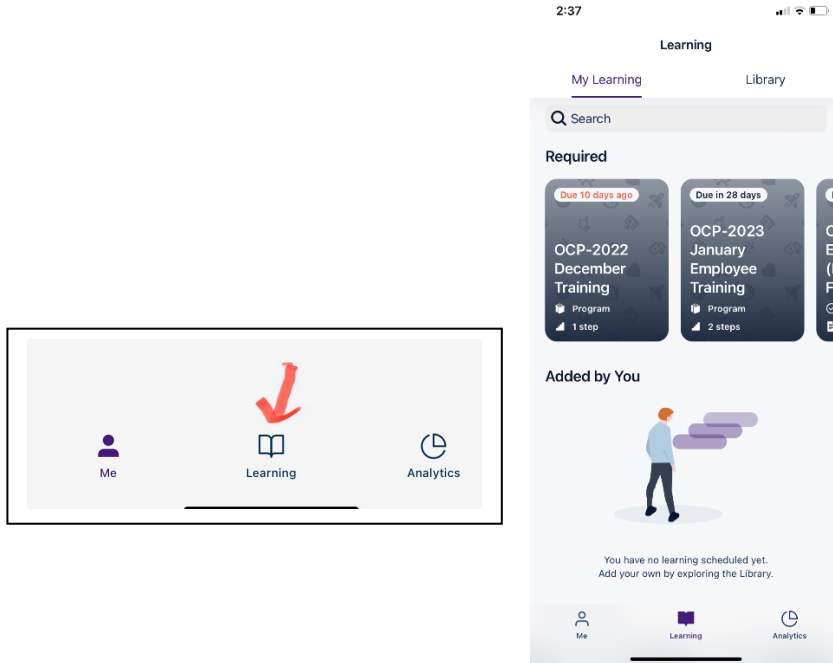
Me

Learning

Analytics

2:37

Learning

My Learning

Library

Search

Required

Due 10 days ago

OCP-2022 December Training

Program

1 step

Due in 28 days

OCP-2023 January Employee Training

Program

2 steps

Added by You

You have no learning scheduled yet.
Add your own by exploring the Library.

Me

Learning

Analytics